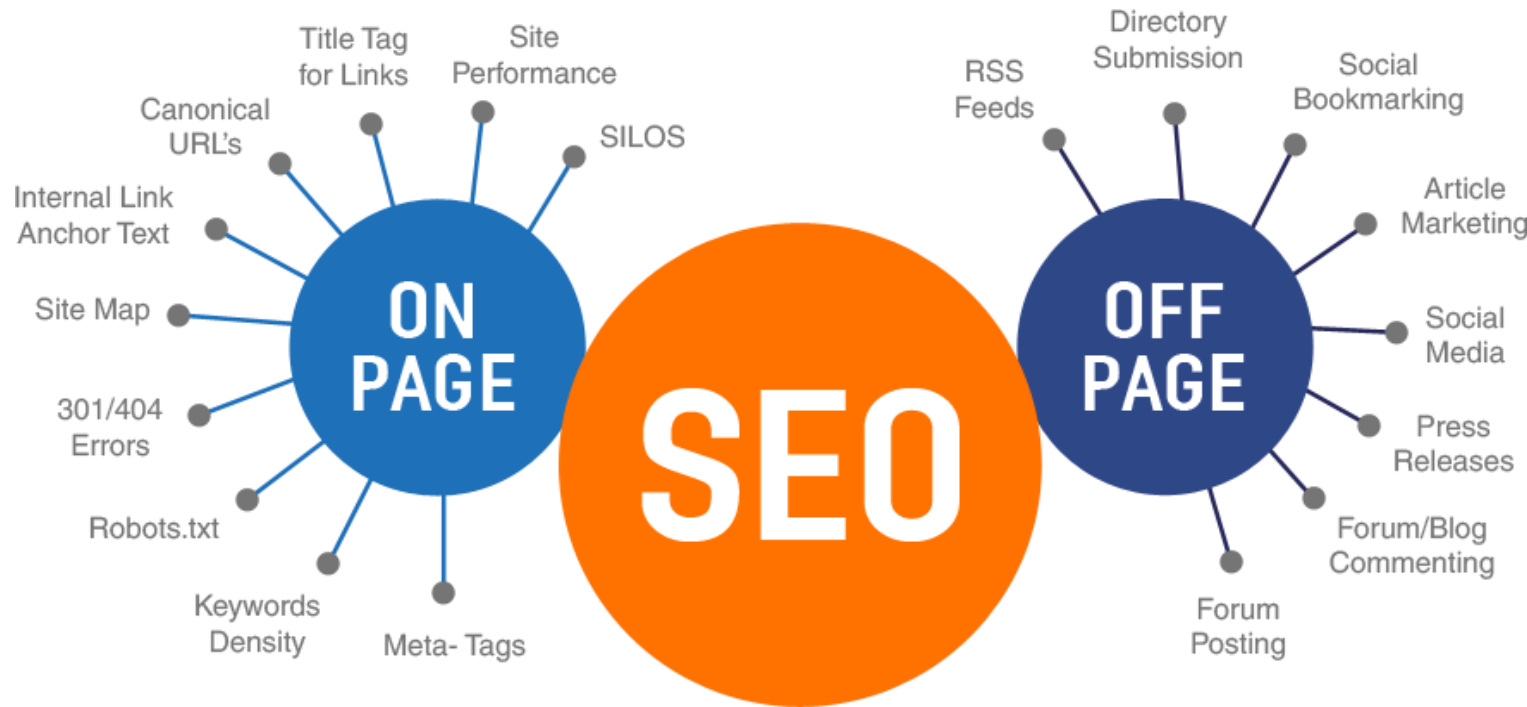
ON PAGE

Title Tag for Links

Site Performance

SILOS

Canonical URL's

Internal Link Anchor Text

Site Map

301/404 Errors

Robots.txt

Keywords Density

Meta- Tags

SEO

OFF PAGE

RSS Feeds

Directory Submission

Social Bookmarking

Article Marketing

Social Media

Press Releases

Forum/Blog Commenting

Forum Posting